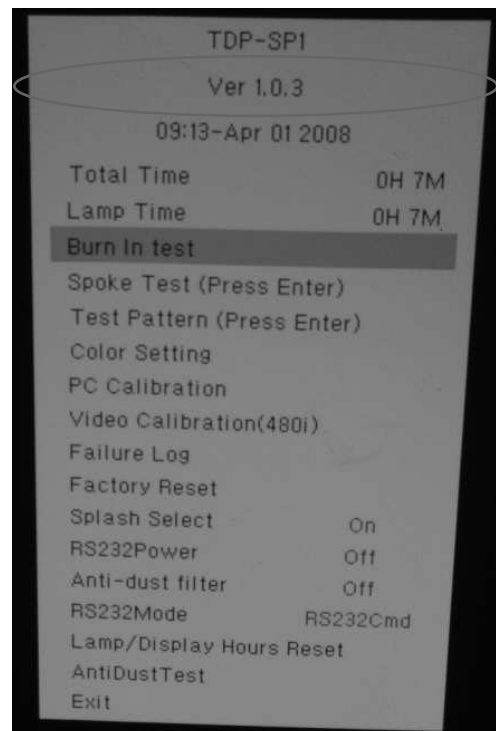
TDP-SP1

Ver 1.0.3

09:13-Apr 01 2008

| | |
|---|---|
| Total Time | 0H 7M |
| Lamp Time | 0H 7M |
| Burn In test | |
| Spoke Test (Press Enter) | |
| Test Pattern (Press Enter) | |
| Color Setting | |
| PC Calibration | |
| Video Calibration(480i) | |
| Failure Log | |
| Factory Reset | |
| Splash Select | On |
| RS232Power | Off |
| Anti-dust filter | Off |
| RS232Mode | RS232Cmd |
| Lamp/Display Hours Reset | |
| AntiDustTest | |
| Exit | |